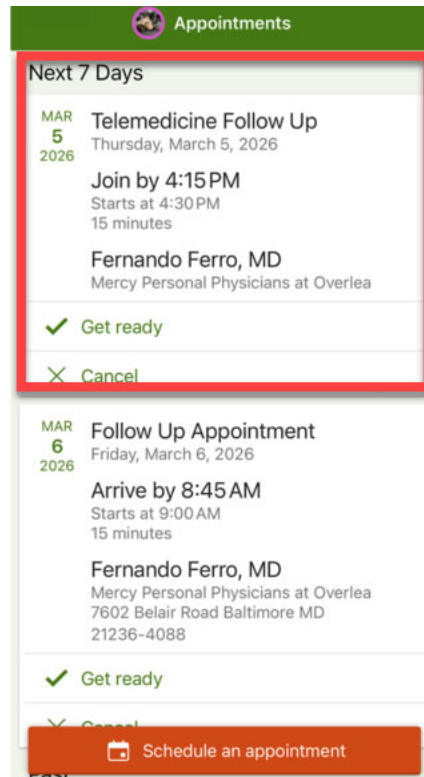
Appointments

Next 7 Days

MAR
5
2026

Telemedicine Follow Up
Thursday, March 5, 2026

Join by 4:15 PM
Starts at 4:30 PM
15 minutes

Fernando Ferro, MD
Mercy Personal Physicians at Overlea

Get ready

Cancel

MAR
6
2026

Follow Up Appointment
Friday, March 6, 2026

Arrive by 8:45 AM
Starts at 9:00 AM
15 minutes

Fernando Ferro, MD
Mercy Personal Physicians at Overlea
7602 Belair Road Baltimore MD 21236-4088

Get ready

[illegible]

Schedule an appointment